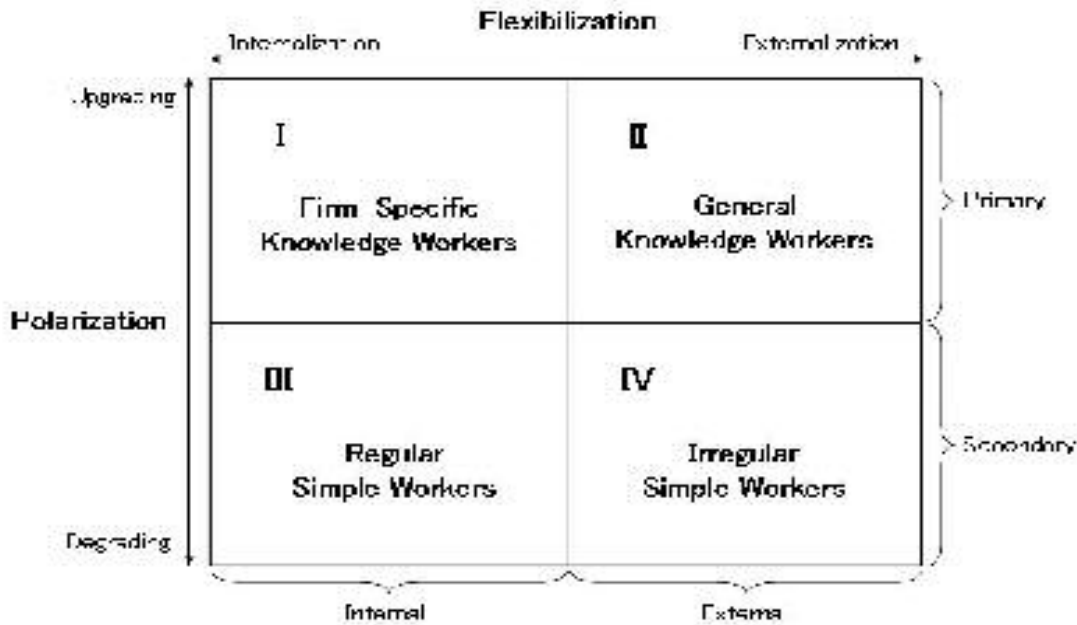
Flexibilization

Internalization

Externalization

Upgrading

I

Firm Specific Knowledge Workers

II

General Knowledge Workers

Primary

Polarization

III

Regular Simple Workers

IV

Irregular Simple Workers

Secondary

Degrading

Internal

External